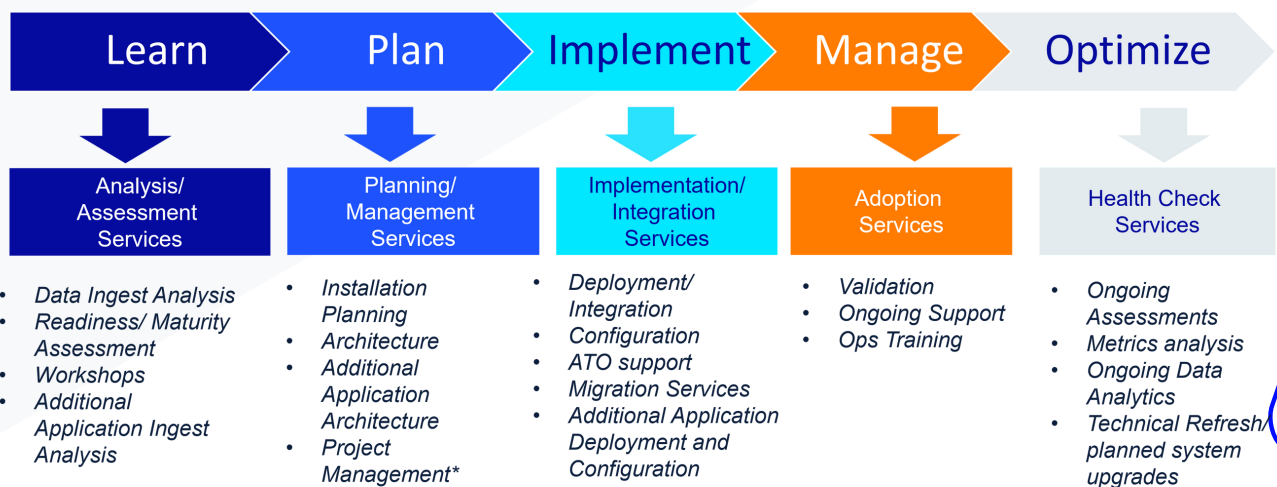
Learn

Plan

Implement

Manage

Optimize

Analysis/ Assessment Services

- Data Ingest Analysis
- Readiness/ Maturity Assessment
- Workshops
- Additional Application Ingest Analysis

Planning/ Management Services

- Installation Planning
- Architecture
- Additional Application Architecture
- Project Management*

Implementation/ Integration Services

- Deployment/ Integration
- Configuration
- ATO support
- Migration Services
- Additional Application Deployment and Configuration

Adoption Services

- Validation
- Ongoing Support
- Ops Training

Health Check Services

- Ongoing Assessments
- Metrics analysis
- Ongoing Data Analytics
- Technical Refresh/ planned system upgrades